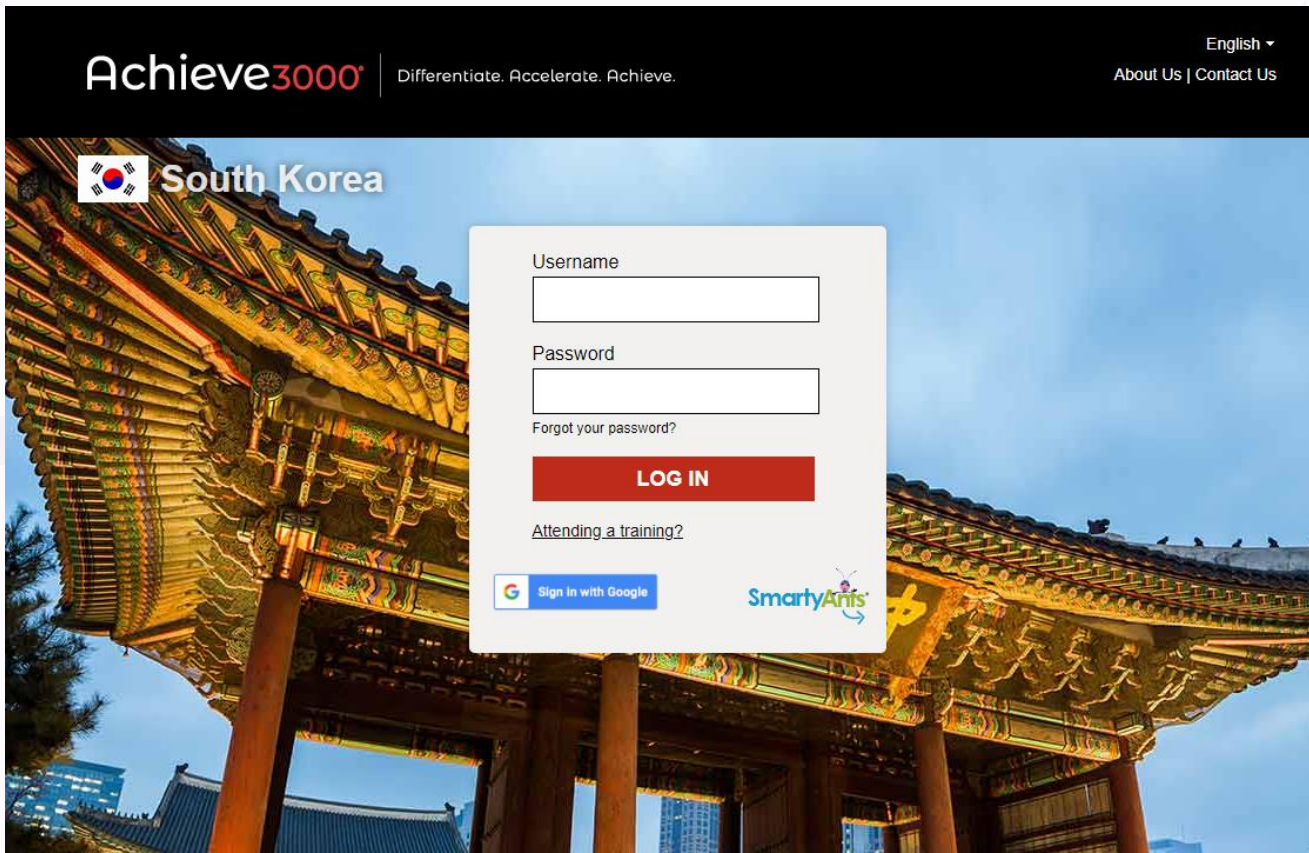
Achieve3000® | Differentiate. Accelerate. Achieve.

English ▾
About Us | Contact Us

South Korea

Username

Password

Forgot your password?

LOG IN

Attending a training?

Sign in with Google

SmartyAnts®